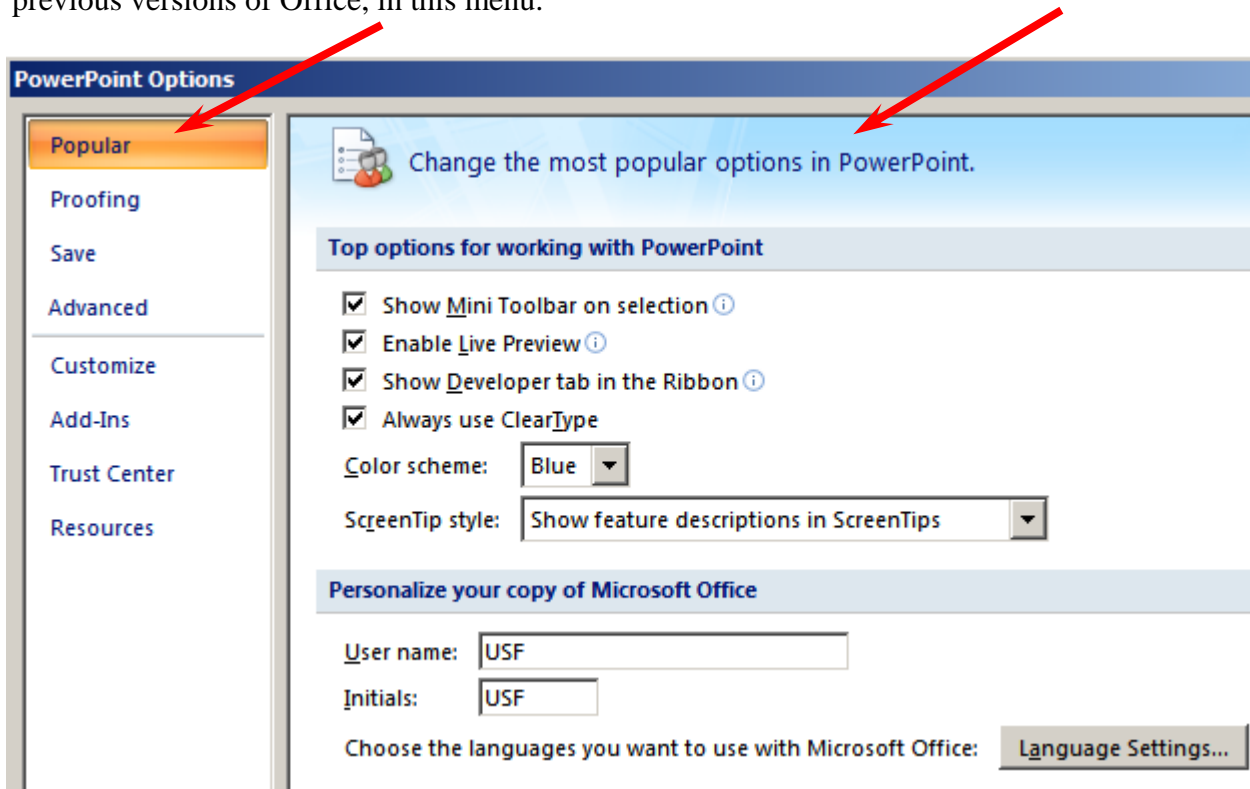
previous versions of Office, in this menu.

PowerPoint Options

Popular
Proofing
Save
Advanced
Customize
Add-Ins
Trust Center
Resources

Change the most popular options in PowerPoint.

Top options for working with PowerPoint

Show Mini Toolbar on selection
Enable Live Preview
Show Developer tab in the Ribbon
Always use ClearType

Color scheme: Blue

ScreenTip style: Show feature descriptions in ScreenTips

Personalize your copy of Microsoft Office

User name: USF
Initials: USF

Choose the languages you want to use with Microsoft Office: Language Settings...